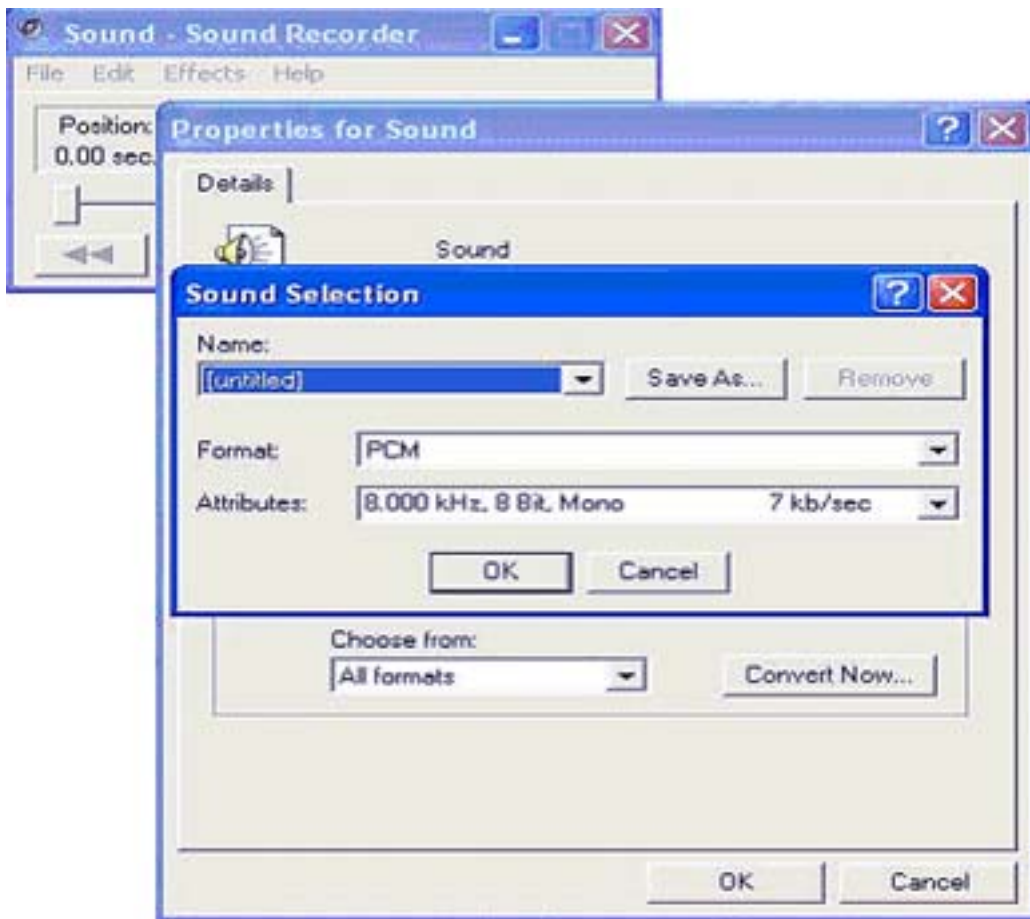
Sound - Sound Recorder

File Edit Effects Help

Position:
0.00 sec.

Properties for Sound

Details

Sound

Sound Selection

Name:
[untitled]

Save As...

Remove

Format: PCM

Attributes: 8.000 kHz, 8 Bit, Mono 7 kb/sec

OK

Cancel

Choose from:
All formats

Convert Now...

OK

Cancel